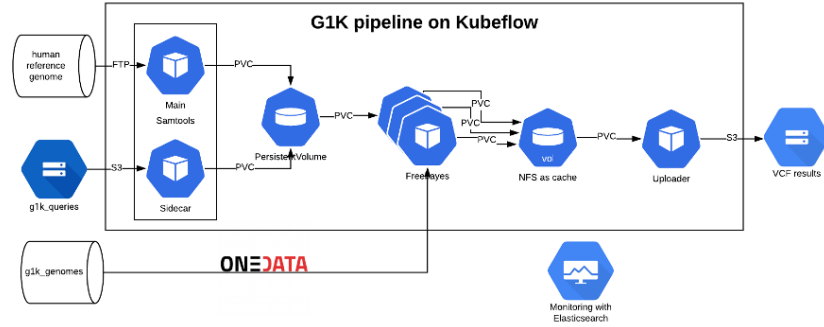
G1K pipeline on Kubeflow

human reference genome

FTP

Main Samtools

PVC

PersistentVolume

PVC

PVC

PVC

PVC

vol

NFS as cache

PVC

Uploader

S3

VCF results

g1k_queries

S3

Sidecar

PVC

Freebayes

g1k_genomes

ONEDATA

Monitoring with Elasticsearch